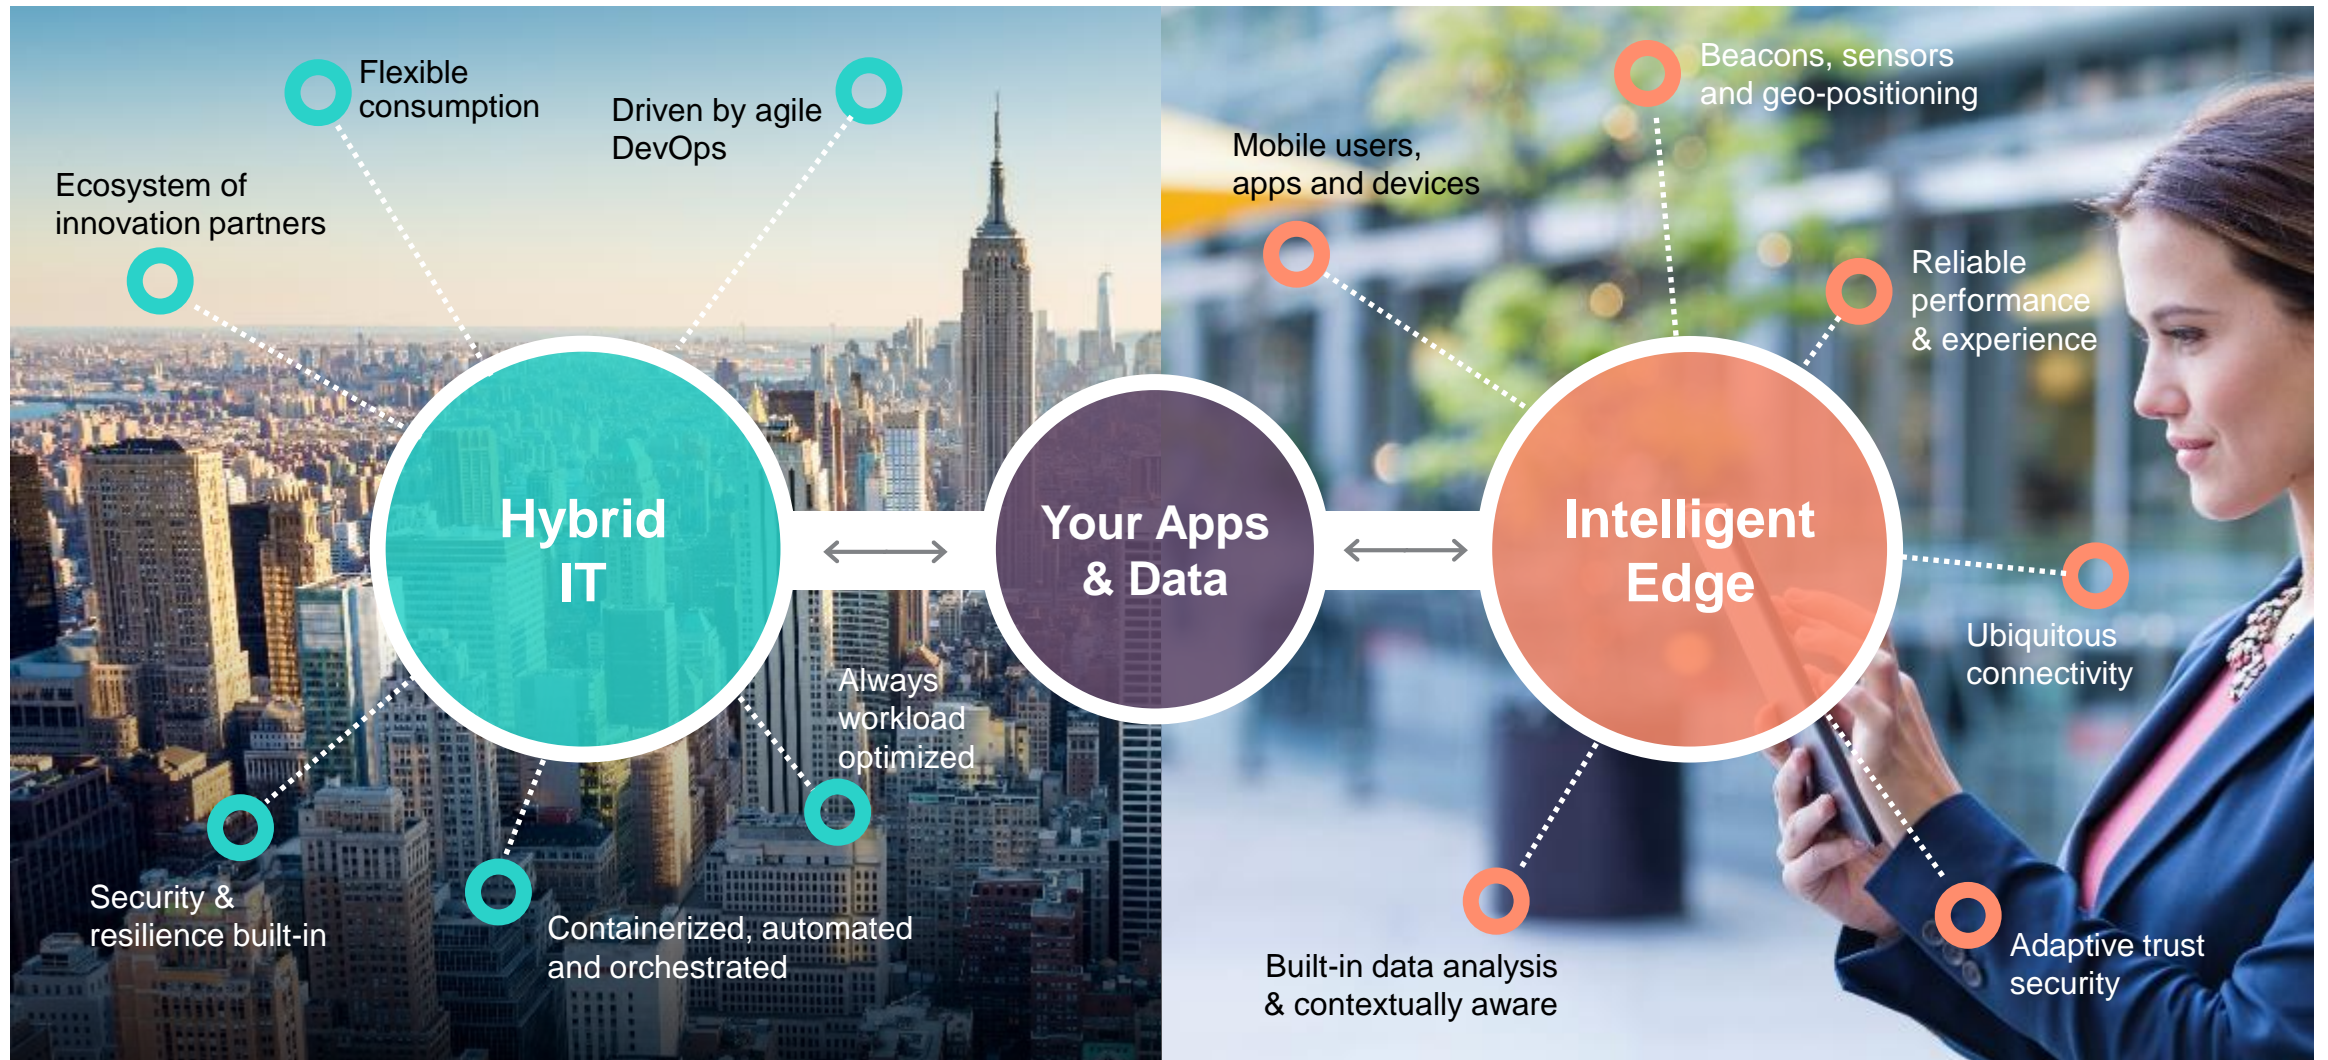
Flexible consumption

Driven by agile DevOps

Ecosystem of innovation partners

Hybrid IT

Your Apps & Data

Intelligent Edge

Always workload optimized

Security & resilience built-in

Containerized, automated and orchestrated

Beacons, sensors and geo-positioning

Mobile users, apps and devices

Reliable performance & experience

Ubiquitous connectivity

Built-in data analysis & contextually aware

Adaptive trust security